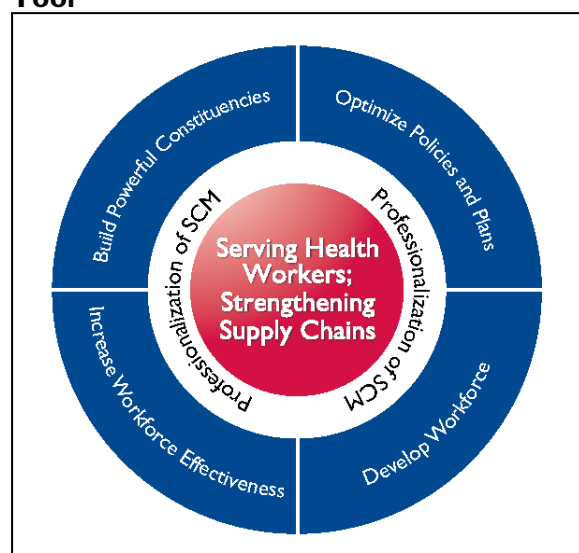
Tool

Build Powerful Constituencies

Optimize Policies and Plans

Increase Workforce Effectiveness

Develop Workforce

Professionalization of SCM

Professionalization of SCM

Serving Health Workers; Strengthening Supply Chains